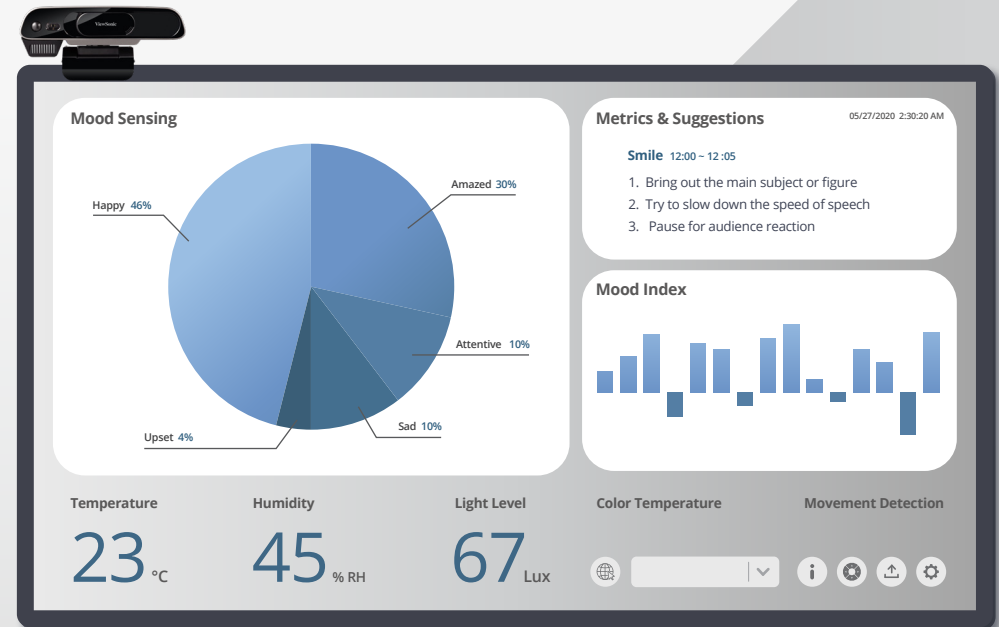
ViewSonic

Mood Sensing

Happy 46%

Amazed 30%

Attentive 10%

Sad 10%

Upset 4%

Metrics & Suggestions

05/27/2020 2:30:20 AM

Smile 12:00 ~ 12 :05

1. Bring out the main subject or figure
2. Try to slow down the speed of speech
3. Pause for audience reaction

Mood Index

Temperature

23 °C

Humidity

45 % RH

Light Level

67 Lux

Color Temperature

Movement Detection